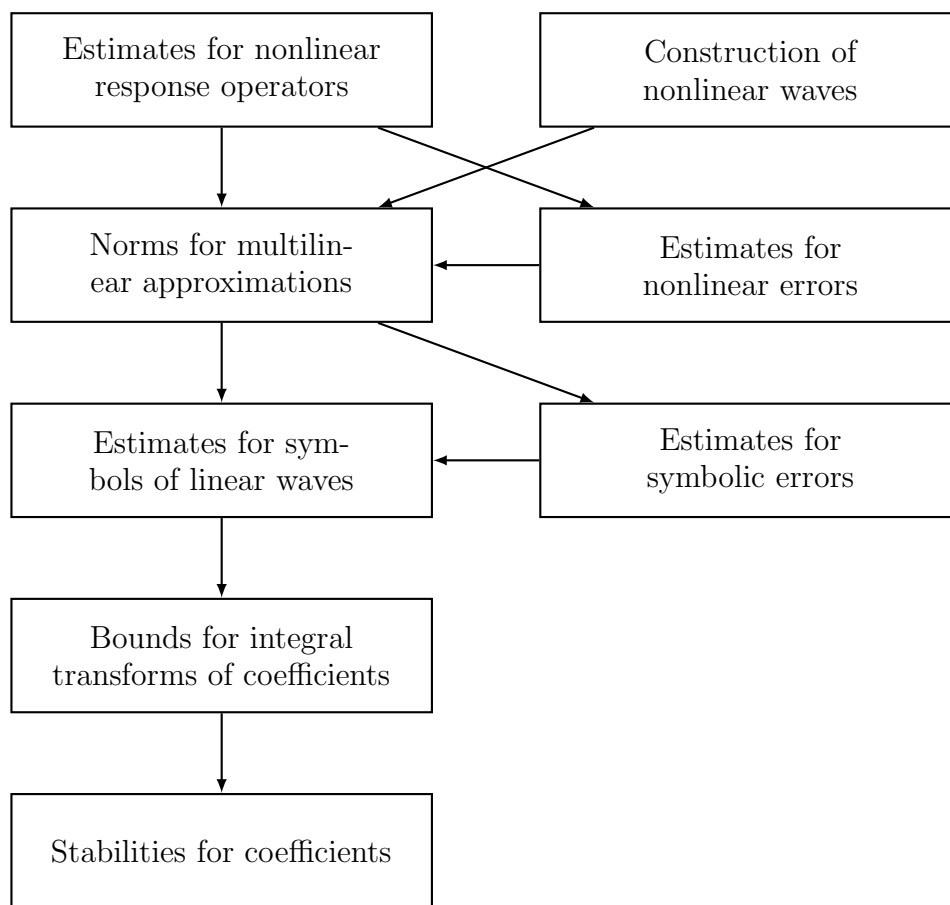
Estimates for nonlinear response operators

Construction of nonlinear waves

Norms for multilinear approximations

Estimates for nonlinear errors

Estimates for symbols of linear waves

Estimates for symbolic errors

Bounds for integral transforms of coefficients

Stabilities for coefficients